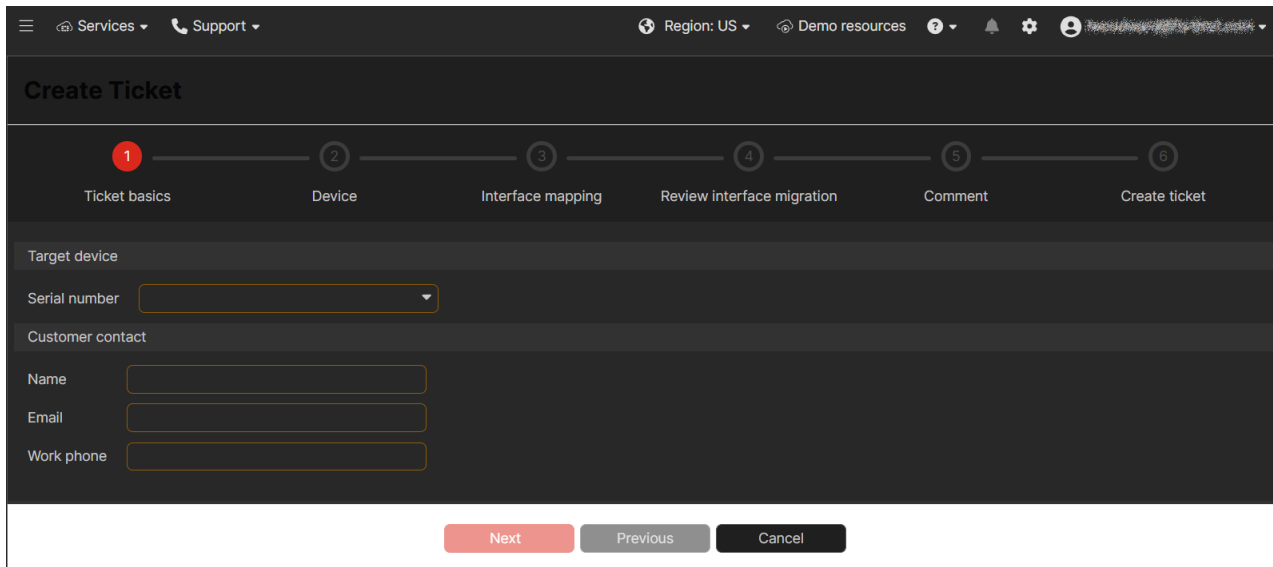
Services Support Region: US Demo resources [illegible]

Create Ticket

1 Ticket basics
2 Device
3 Interface mapping
4 Review interface migration
5 Comment
6 Create ticket

Target device

Serial number

Customer contact

Name

Email

Work phone

Next Previous Cancel